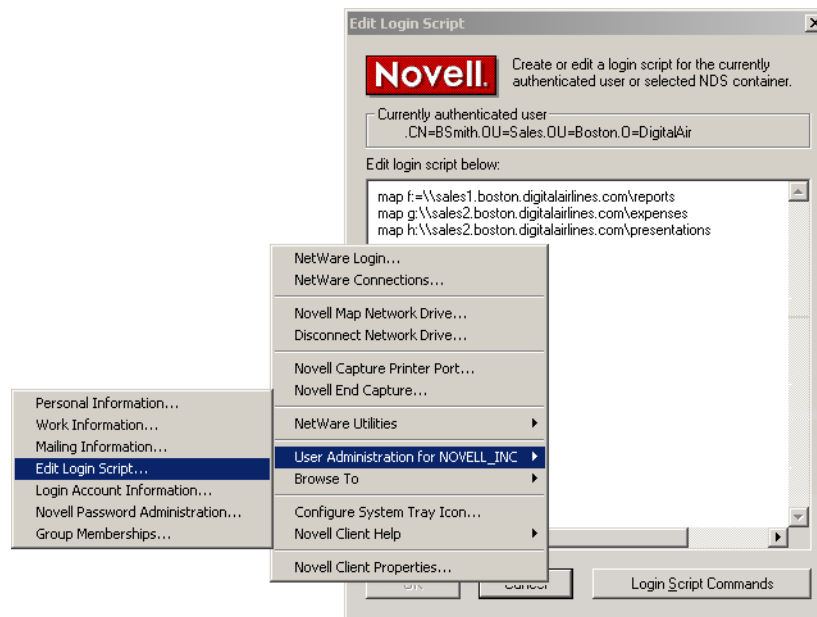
Edit Login Script

Novell.

Create or edit a login script for the currently authenticated user or selected NDS container.

Currently authenticated user
.CN=BSmith.OU=Sales.OU=Boston.O=DigitalAir

Edit login script below:

map f:=\\sales1.boston.digitalairlines.com\reports
map g:\\sales2.boston.digitalairlines.com\expenses
map h:\\sales2.boston.digitalairlines.com\presentations

NetWare Login...
NetWare Connections...
Novell Map Network Drive...
Disconnect Network Drive...
Novell Capture Printer Port...
Novell End Capture...
NetWare Utilities
User Administration for NOVELL_INC
Browse To
Configure System Tray Icon...
Novell Client Help
Novell Client Properties...

Personal Information...
Work Information...
Mailing Information...
Edit Login Script...
Login Account Information...
Novell Password Administration...
Group Memberships...

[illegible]
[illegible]
Login Script Commands